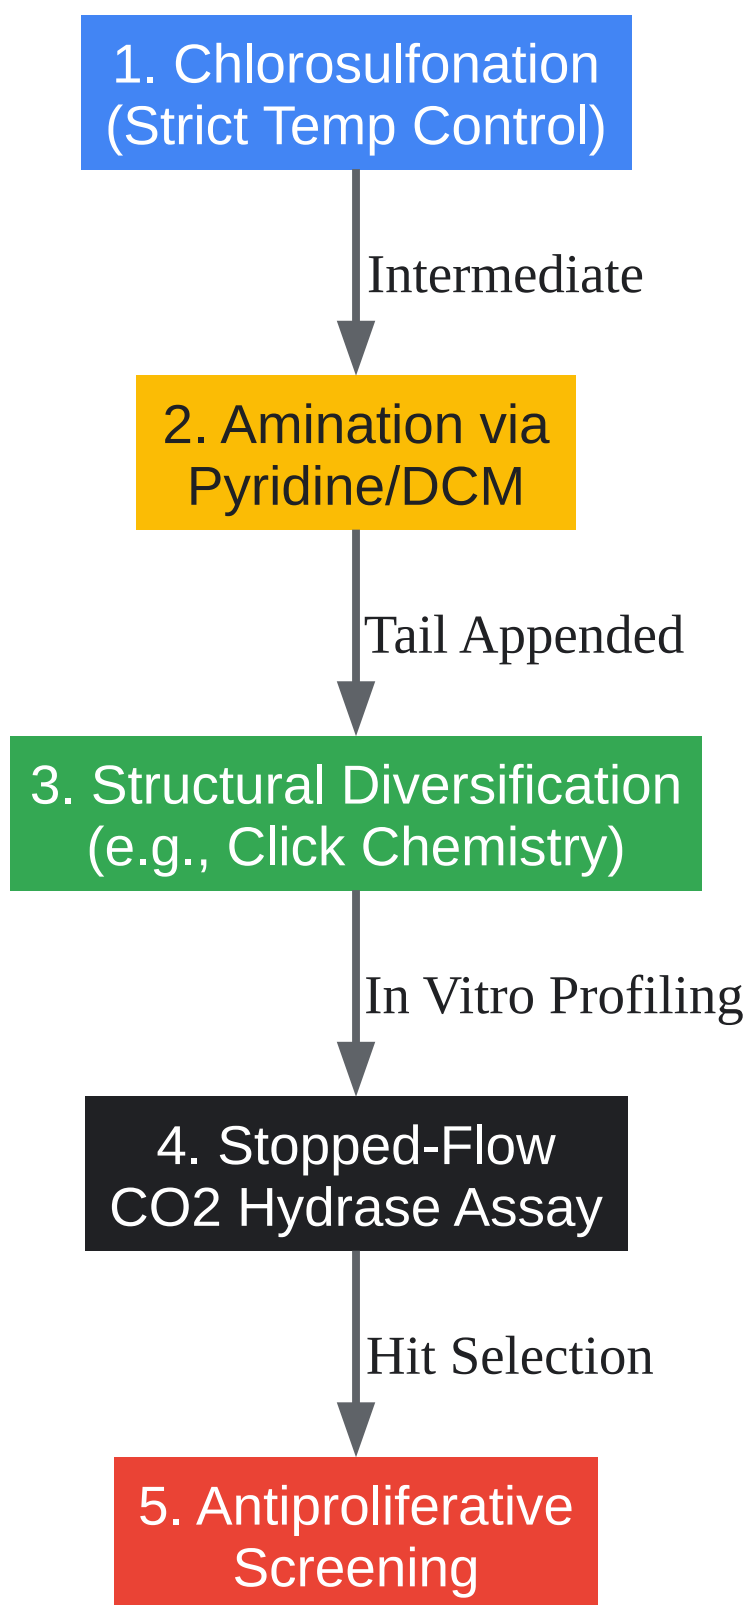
1. Chlorosulfonation (Strict Temp Control)

Intermediate

2. Amination via Pyridine/DCM

Tail Appended

3. Structural Diversification (e.g., Click Chemistry)

In Vitro Profiling

4. Stopped-Flow CO2 Hydrase Assay

Hit Selection

5. Antiproliferative Screening